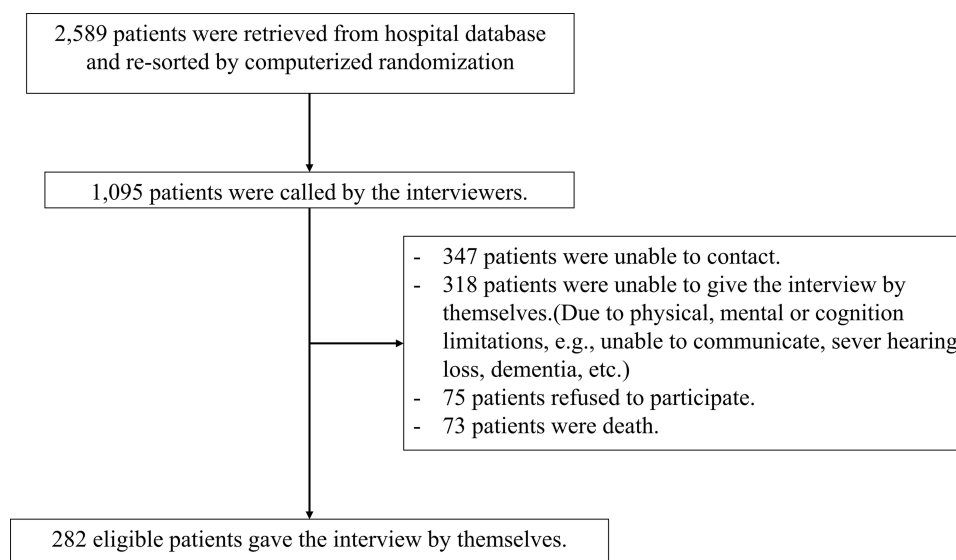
2,589 patients were retrieved from hospital database and re-sorted by computerized randomization

1,095 patients were called by the interviewers.

- 347 patients were unable to contact.
- 318 patients were unable to give the interview by themselves.(Due to physical, mental or cognition limitations, e.g., unable to communicate, sever hearing loss, dementia, etc.)
- 75 patients refused to participate.
- 73 patients were death.

282 eligible patients gave the interview by themselves.